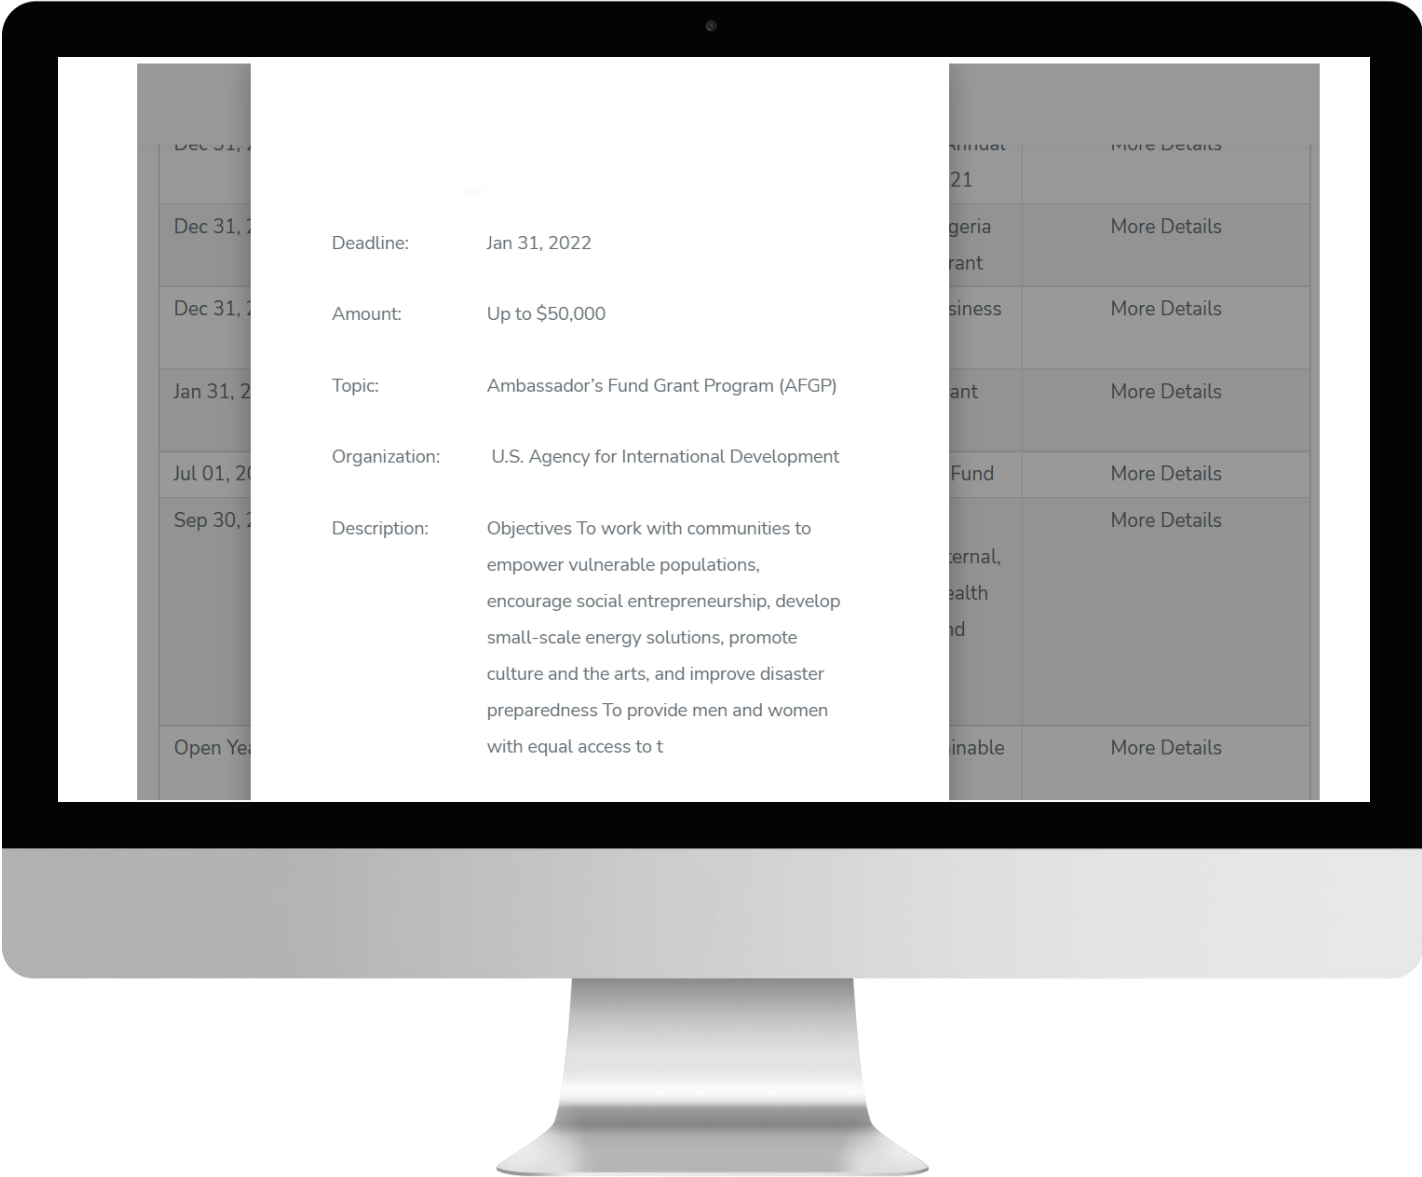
Deadline: Jan 31, 2022

Amount: Up to $50,000

Topic: Ambassador's Fund Grant Program (AFGP)

Organization: U.S. Agency for International Development

Description: Objectives To work with communities to empower vulnerable populations, encourage social entrepreneurship, develop small-scale energy solutions, promote culture and the arts, and improve disaster preparedness To provide men and women with equal access to t

| | | |
|---|---|---|
| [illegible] | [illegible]21 | More Details |
| Dec 31, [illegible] | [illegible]geria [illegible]rant | More Details |
| Dec 31, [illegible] | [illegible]siness | More Details |
| Jan 31, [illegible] | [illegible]ant | More Details |
| Jul 01, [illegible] | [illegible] Fund | More Details |
| Sep 30, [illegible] | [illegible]ternal, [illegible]ealth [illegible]nd | More Details |
| Open Ye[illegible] | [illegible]inable | More Details |